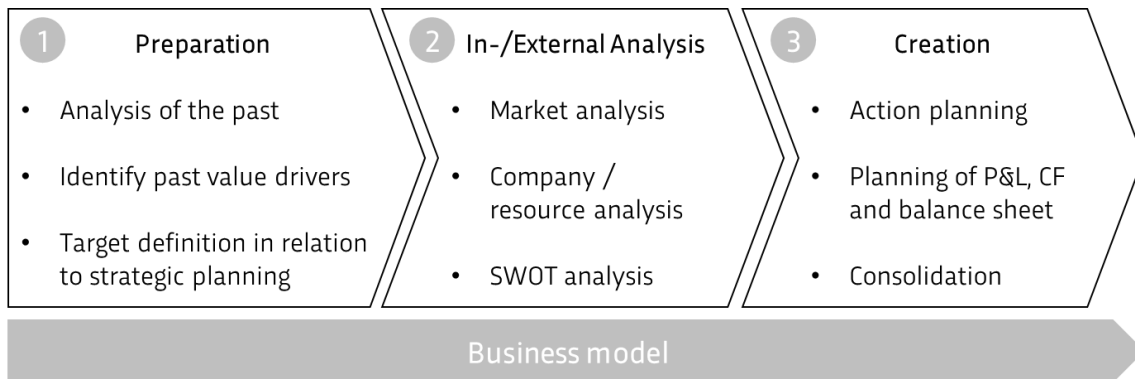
1 Preparation

- Analysis of the past
- Identify past value drivers
- Target definition in relation to strategic planning

2 In-/External Analysis

- Market analysis
- Company / resource analysis
- SWOT analysis

3 Creation

- Action planning
- Planning of P&L, CF and balance sheet
- Consolidation

Business model